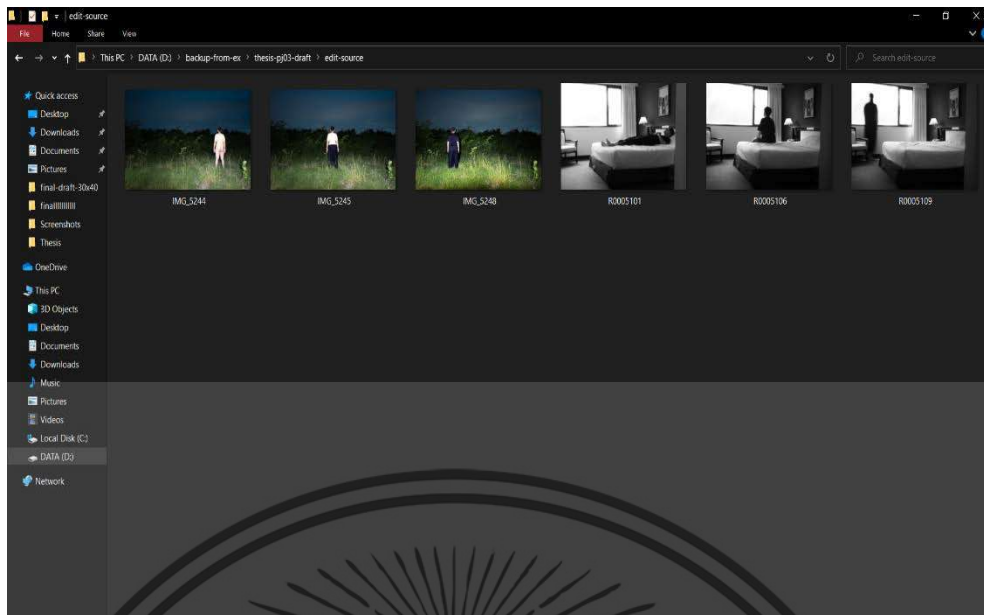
edit-source

File Home Share View

This PC › DATA (D:) › backup-from-ex › thesis-pj03-draft › edit-source

Search edit-source

Quick access
Desktop
Downloads
Documents
Pictures
final-draft-30x40
finalllllllll
Screenshots
Thesis
OneDrive
This PC
3D Objects
Desktop
Documents
Downloads
Music
Pictures
Videos
Local Disk (C:)
DATA (D:)
Network

IMG_5244
IMG_5245
IMG_5248
R0005101
R0005106
R0005109